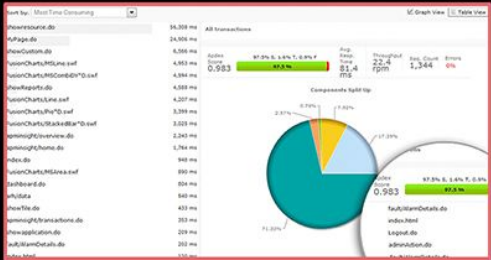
Sort by: Most Time Consuming

| | |
|---|---|
| showresource.do | 36,208 ms |
| MyPage.do | 16,338 ms |
| showCustom.do | 8,566 ms |
| FusionCharts/MSLine.swf | 4,953 ms |
| FusionCharts/MSCombiDY2D.swf | 4,950 ms |
| showReports.do | 4,836 ms |
| FusionCharts/Line.swf | 4,207 ms |
| FusionCharts/Pie3D.swf | 4,173 ms |
| FusionCharts/StackedBar3D.swf | 4,144 ms |
| apminsight/overview.do | 1,060 ms |
| apminsight/home.do | 1,012 ms |
| index.do | 948 ms |
| dashboard.do | 928 ms |
| wh/data | 894 ms |
| showfile.do | 843 ms |
| apminsight/transactions.do | 778 ms |
| showapplication.do | 701 ms |
| fault/AlarmDetails.do | 690 ms |
| index.html | 680 ms |

All transactions

Graph View | Table View

Apdex Score 0.983 | 97.5% S, 1.6% T, 0.9% F | 97.5 % | Avg. Resp. Time 81.4 ms | Throughput 22.4 rpm | Req. Count 1,344 | Errors 0%

Components Split Up

7.62%

17.29%

71.02%

Apdex Score 0.983 | 97.5% S, 1.6% T, 0.9% F | 97.5 %

fault/AlarmDetails.do
index.html
Logout.do
adminAction.do